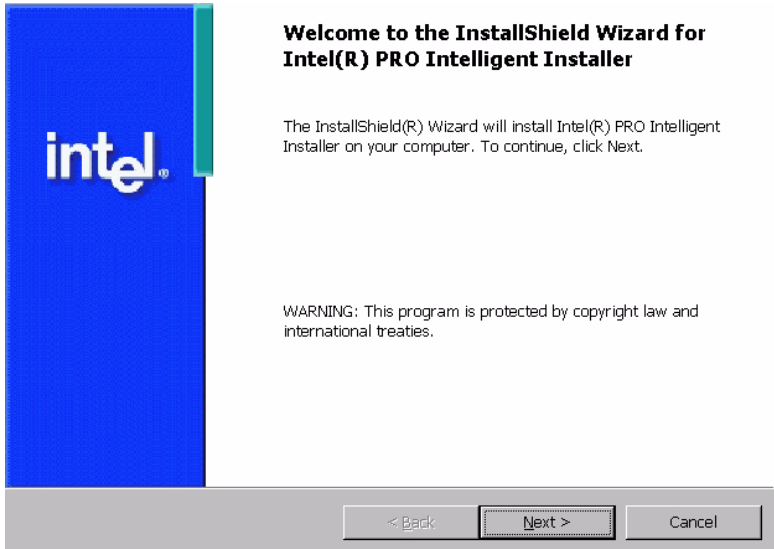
intel.

Welcome to the InstallShield Wizard for Intel(R) PRO Intelligent Installer

The InstallShield(R) Wizard will install Intel(R) PRO Intelligent Installer on your computer. To continue, click Next.

WARNING: This program is protected by copyright law and international treaties.

< Back

Next >

Cancel